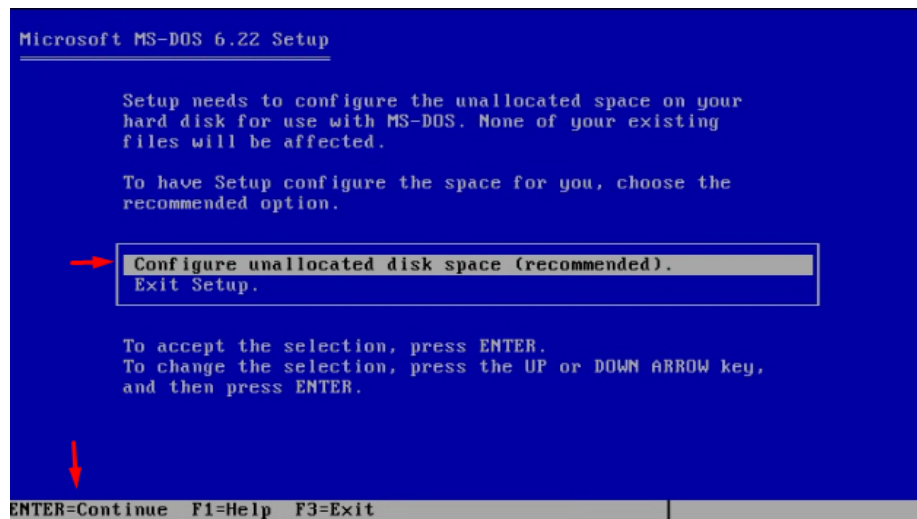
Microsoft MS-DOS 6.22 Setup

Setup needs to configure the unallocated space on your hard disk for use with MS-DOS. None of your existing files will be affected.

To have Setup configure the space for you, choose the recommended option.

Configure unallocated disk space (recommended).
Exit Setup.

To accept the selection, press ENTER.
To change the selection, press the UP or DOWN ARROW key, and then press ENTER.

ENTER=Continue F1=Help F3=Exit